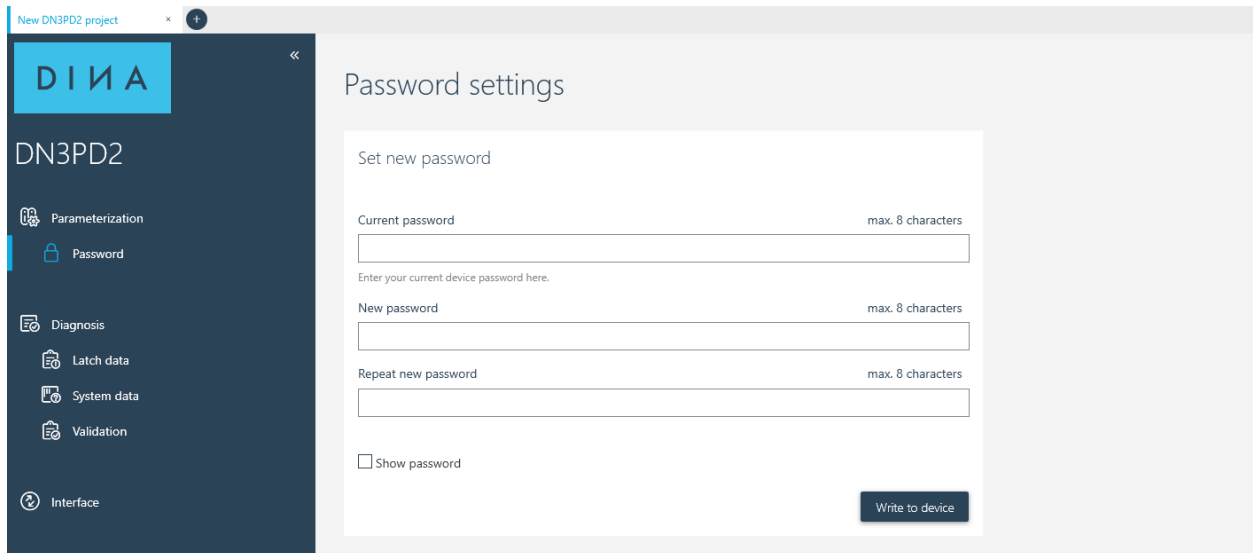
New DN3PD2 project ×

«

DIИA

DN3PD2

Parameterization

Password

Diagnosis

Latch data

System data

Validation

Interface

Password settings

Set new password

Current password

max. 8 characters

Enter your current device password here.

New password

max. 8 characters

Repeat new password

max. 8 characters

Show password

Write to device